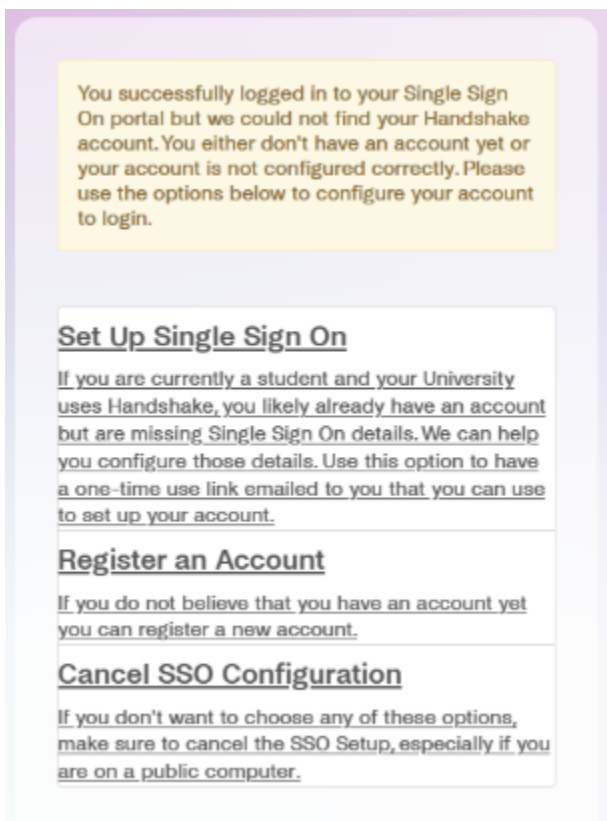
You successfully logged in to your Single Sign On portal but we could not find your Handshake account. You either don't have an account yet or your account is not configured correctly. Please use the options below to configure your account to login.

Set Up Single Sign On

If you are currently a student and your University uses Handshake, you likely already have an account but are missing Single Sign On details. We can help you configure those details. Use this option to have a one-time use link emailed to you that you can use to set up your account.

Register an Account

If you do not believe that you have an account yet you can register a new account.

Cancel SSO Configuration

If you don't want to choose any of these options, make sure to cancel the SSO Setup, especially if you are on a public computer.